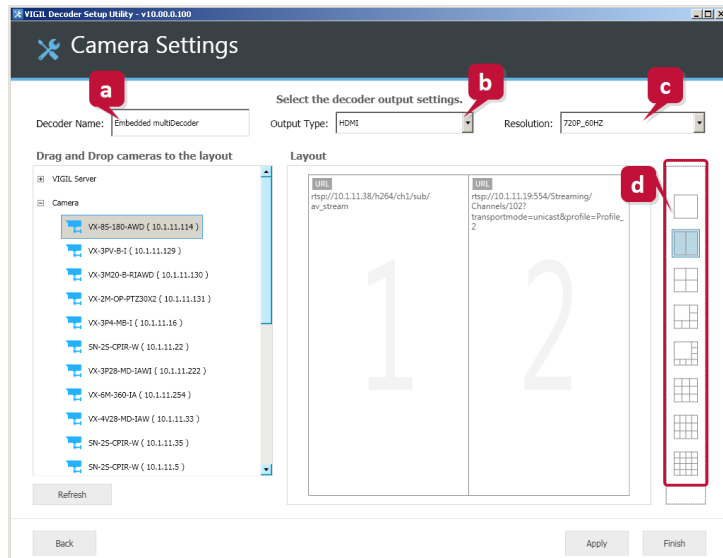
VIGIL Decoder Setup Utility - v10.00.0.100

Camera Settings

a

b

c

Select the decoder output settings.

Decoder Name: Embedded multiDecoder

Output Type: HDMI

Resolution: 720P_60HZ

Drag and Drop cameras to the layout

VIGIL Server

Camera

VX-8S-180-AWD ( 10.1.11.114 )

VX-3PV-B-I ( 10.1.11.129 )

VX-3M20-B-RIAWD ( 10.1.11.130 )

VX-2M-OP-PTZ30X2 ( 10.1.11.131 )

VX-3P4-MB-I ( 10.1.11.16 )

SN-2S-CPIR-W ( 10.1.11.22 )

VX-3P28-MD-IAWI ( 10.1.11.222 )

VX-6M-360-IA ( 10.1.11.254 )

VX-4V28-MD-IAW ( 10.1.11.33 )

SN-2S-CPIR-W ( 10.1.11.35 )

SN-2S-CPIR-W ( 10.1.11.5 )

Refresh

Layout

URL
rtsp://10.1.11.38/h264/ch1/sub/av_stream

1

URL
rtsp://10.1.11.19:554/Streaming/Channels/102?transportmode=unicast&profile=Profile_2

2

d

Back

Apply

Finish